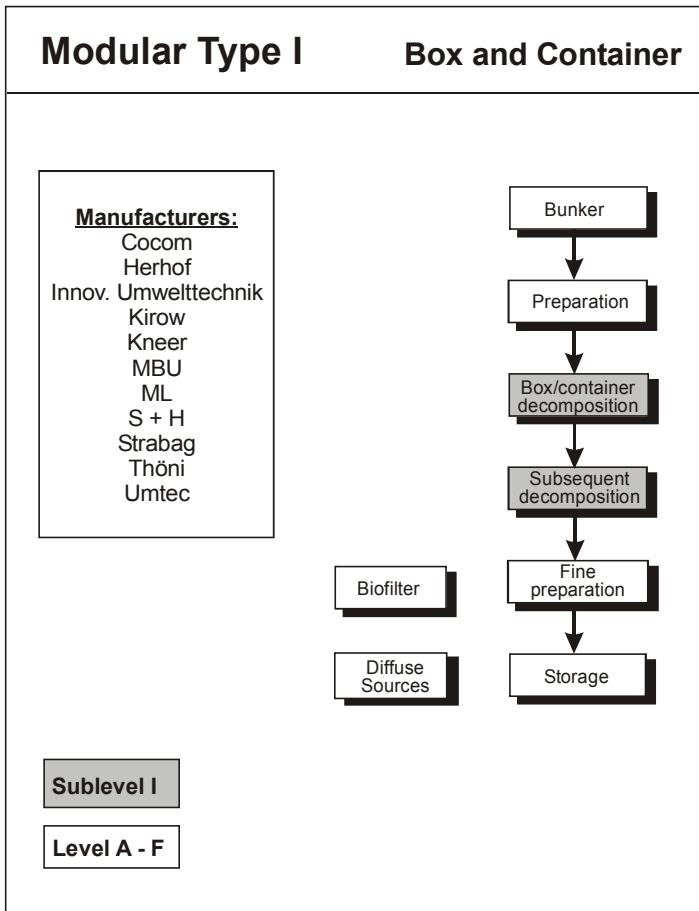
Modular Type I Box and Container

Manufacturers:
Cocom
Herhof
Innov. Umwelttechnik
Kirow
Kneer
MBU
ML
S + H
Strabag
Thöni
Umtec

Bunker

Preparation

Box/container decomposition

Subsequent decomposition

Fine preparation

Storage

Biofilter

Diffuse Sources

Sublevel I

Level A - F